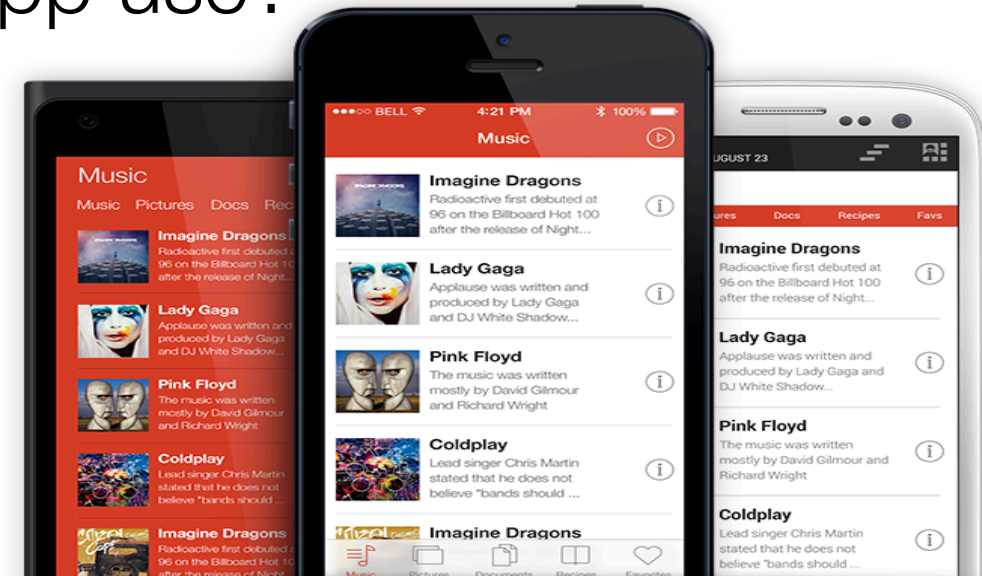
pp use?

Music
Music Pictures Docs Rec
Imagine Dragons
Radioactive first debuted at 96 on the Billboard Hot 10 after the release of Night...
Lady Gaga
Applause was written and produced by Lady Gaga and DJ White Shadow...
Pink Floyd
The music was written mostly by David Gilmour and Richard Wright
Coldplay
Lead singer Chris Martin stated that he does not believe "bands should...
Imagine Dragons
Radioactive first debuted at 96 on the Billboard Hot 10 after the release of Night...

●●●○○ BELL 4:21 PM 100%
Music
Imagine Dragons
Radioactive first debuted at 96 on the Billboard Hot 100 after the release of Night...
Lady Gaga
Applause was written and produced by Lady Gaga and DJ White Shadow...
Pink Floyd
The music was written mostly by David Gilmour and Richard Wright
Coldplay
Lead singer Chris Martin stated that he does not believe "bands should ...
Imagine Dragons
Music Pictures Documents Recipes Favorites

UGUST 23
ures Docs Recipes Favs
Imagine Dragons
Radioactive first debuted at 96 on the Billboard Hot 100 after the release of Night...
Lady Gaga
Applause was written and produced by Lady Gaga and DJ White Shadow...
Pink Floyd
The music was written mostly by David Gilmour and Richard Wright
Coldplay
Lead singer Chris Martin stated that he does not believe "bands should ...